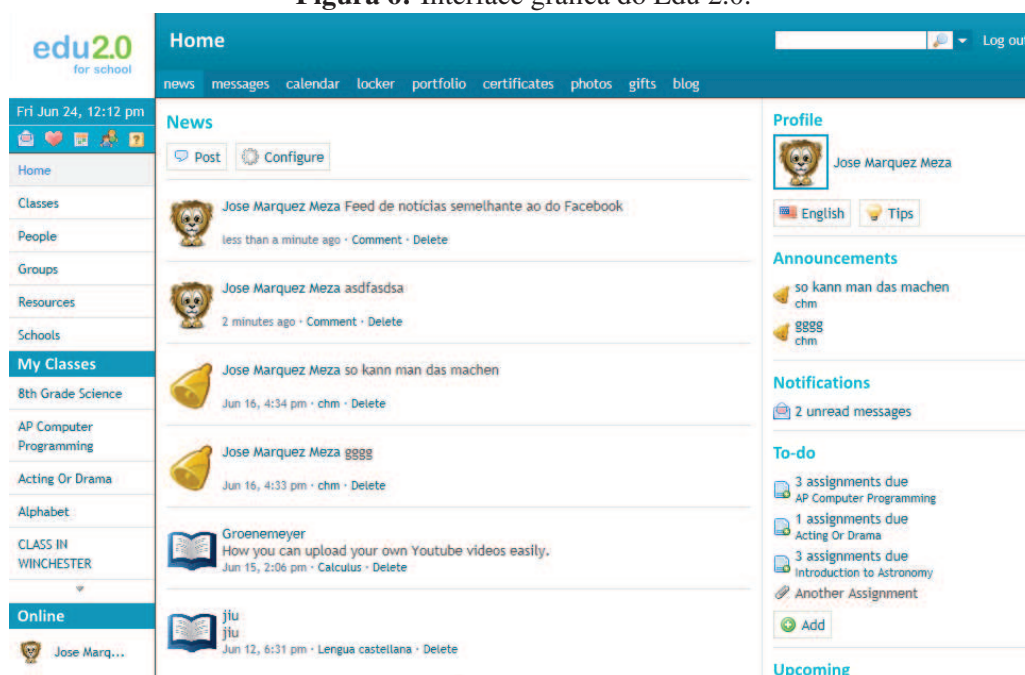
Figura 6: Interface gráfica do Edu 2.0.

edu2.0 for school

Home

Log out

news messages calendar locker portfolio certificates photos gifts blog

Fri Jun 24, 12:12 pm

Home
Classes
People
Groups
Resources
Schools

My Classes

8th Grade Science
AP Computer Programming
Acting Or Drama
Alphabet
CLASS IN WINCHESTER

Online

Jose Marq...

News

Post Configure

Jose Marquez Meza Feed de notícias semelhante ao do Facebook
less than a minute ago · Comment · Delete

Jose Marquez Meza asdfasdsa
2 minutes ago · Comment · Delete

Jose Marquez Meza so kann man das machen
Jun 16, 4:34 pm · chm · Delete

Jose Marquez Meza gggg
Jun 16, 4:33 pm · chm · Delete

Groenemeyer
How you can upload your own Youtube videos easily.
Jun 15, 2:06 pm · Calculus · Delete

jiu
jiu
Jun 12, 6:31 pm · Lengua castellana · Delete

Profile

Jose Marquez Meza

English Tips

Announcements

so kann man das machen
chm

gggg
chm

Notifications

2 unread messages

To-do

3 assignments due
AP Computer Programming

1 assignments due
Acting Or Drama

3 assignments due
Introduction to Astronomy

Another Assignment

Add

Upcoming